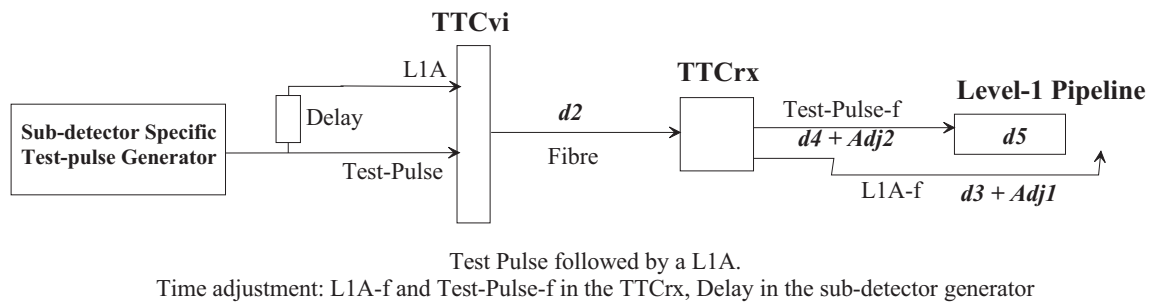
TTCvi

L1A

Delay

Sub-detector Specific Test-pulse Generator

Test-Pulse

*d2*

Fibre

TTCrx

Test-Pulse-f

*d4 + Adj2*

L1A-f

Level-1 Pipeline

*d5*

*d3 + Adj1*

Test Pulse followed by a L1A.
Time adjustment: L1A-f and Test-Pulse-f in the TTCrx, Delay in the sub-detector generator